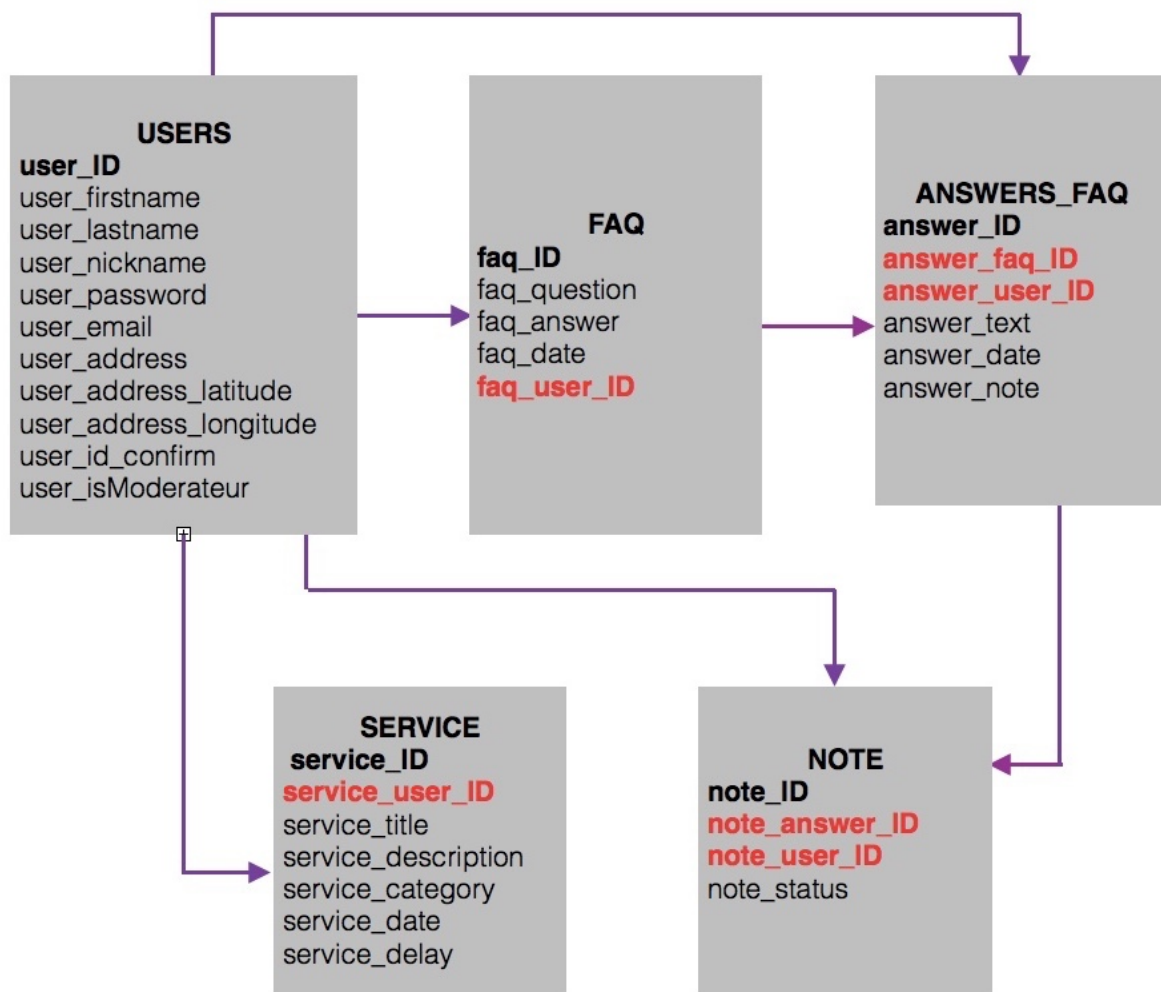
USERS
user_ID
user_firstname
user_lastname
user_nickname
user_password
user_email
user_address
user_address_latitude
user_address_longitude
user_id_confirm
user_isModerateur

FAQ
faq_ID
faq_question
faq_answer
faq_date
faq_user_ID

ANSWERS_FAQ
answer_ID
answer_faq_ID
answer_user_ID
answer_text
answer_date
answer_note

SERVICE
service_ID
service_user_ID
service_title
service_description
service_category
service_date
service_delay

NOTE
note_ID
note_answer_ID
note_user_ID
note_status